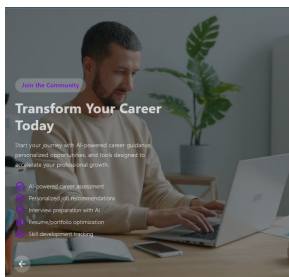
Join the Community

Transform Your Career Today

Start your journey with AI-powered career guidance, personalized opportunities, and tools designed to accelerate your professional growth.

AI-powered career assessment

Personalized job recommendations

Interview preparation with AI

Resume/portfolio optimization

Skill development tracking